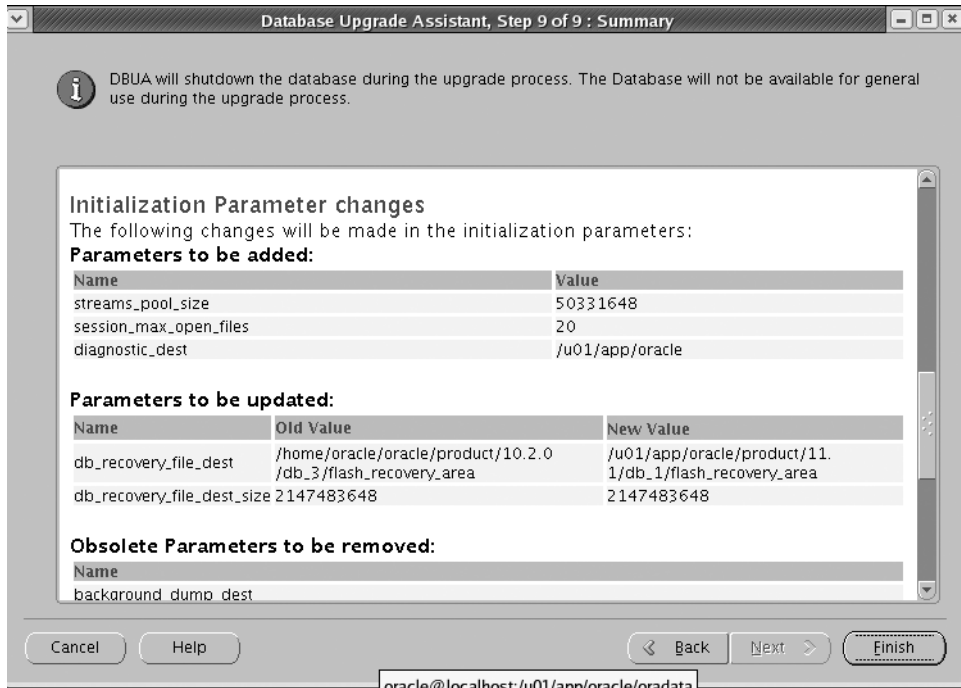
Database Upgrade Assistant, Step 9 of 9 : Summary

DBUA will shutdown the database during the upgrade process. The Database will not be available for general use during the upgrade process.

Initialization Parameter changes
The following changes will be made in the initialization parameters:
Parameters to be added:

| Name | Value |
|---|---|
| streams_pool_size | 50331648 |
| session_max_open_files | 20 |
| diagnostic_dest | /u01/app/oracle |

Parameters to be updated:

| Name | Old Value | New Value |
|---|---|---|
| db_recovery_file_dest | /home/oracle/oracle/product/10.2.0/db_3/flash_recovery_area | /u01/app/oracle/product/11.1/db_1/flash_recovery_area |
| db_recovery_file_dest_size | 2147483648 | 2147483648 |

Obsolete Parameters to be removed:

| Name |
|---|
| background_dump_dest |

Cancel Help Back Next Finish

oracle@localhost:/u01/app/oracle/oradata